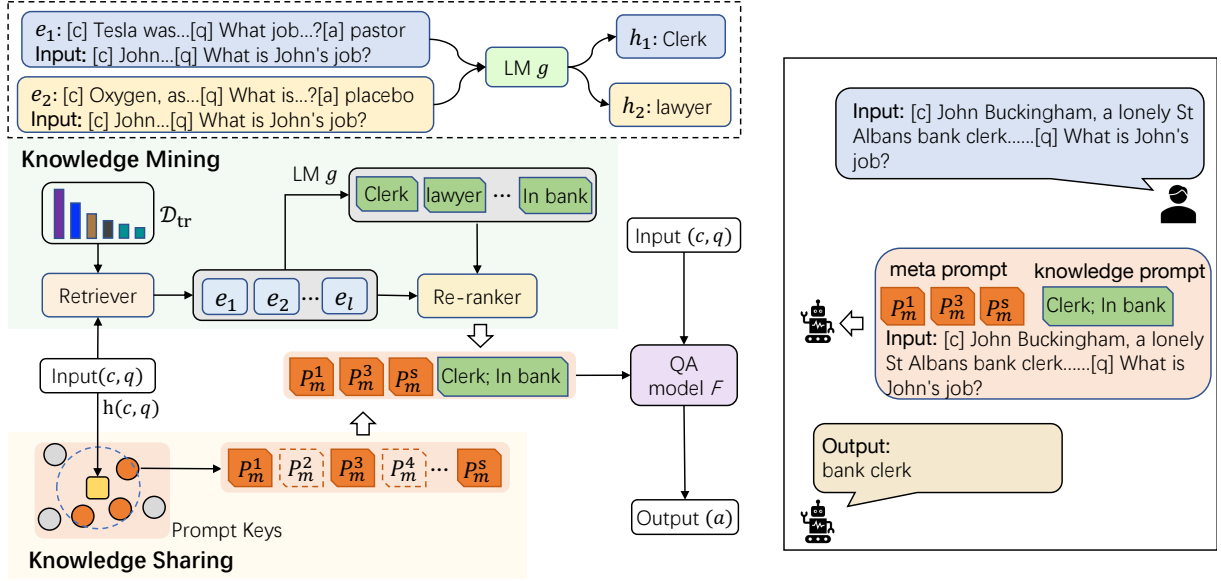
$e_1$: [c] Tesla was...[q] What job...?[a] pastor
Input: [c] John...[q] What is John's job?

$e_2$: [c] Oxygen, as...[q] What is...?[a] placebo
Input: [c] John...[q] What is John's job?

LM $g$

$h_1$: Clerk

$h_2$: lawyer

Knowledge Mining

$\mathcal{D}_{\text{tr}}$

LM $g$

Clerk | lawyer | ... | In bank

Retriever

$e_1$ $e_2$ ... $e_l$

Re-ranker

Input $(c, q)$

Input$(c, q)$

h$(c, q)$

$P_m^1$ $P_m^3$ $P_m^s$ Clerk; In bank

QA model $F$

$P_m^1$ $P_m^2$ $P_m^3$ $P_m^4$ ... $P_m^s$

Prompt Keys

Knowledge Sharing

Output $(a)$

Input: [c] John Buckingham, a lonely St Albans bank clerk......[q] What is John's job?

meta prompt knowledge prompt

$P_m^1$ $P_m^3$ $P_m^s$ Clerk; In bank

Input: [c] John Buckingham, a lonely St Albans bank clerk......[q] What is John's job?

Output:
bank clerk